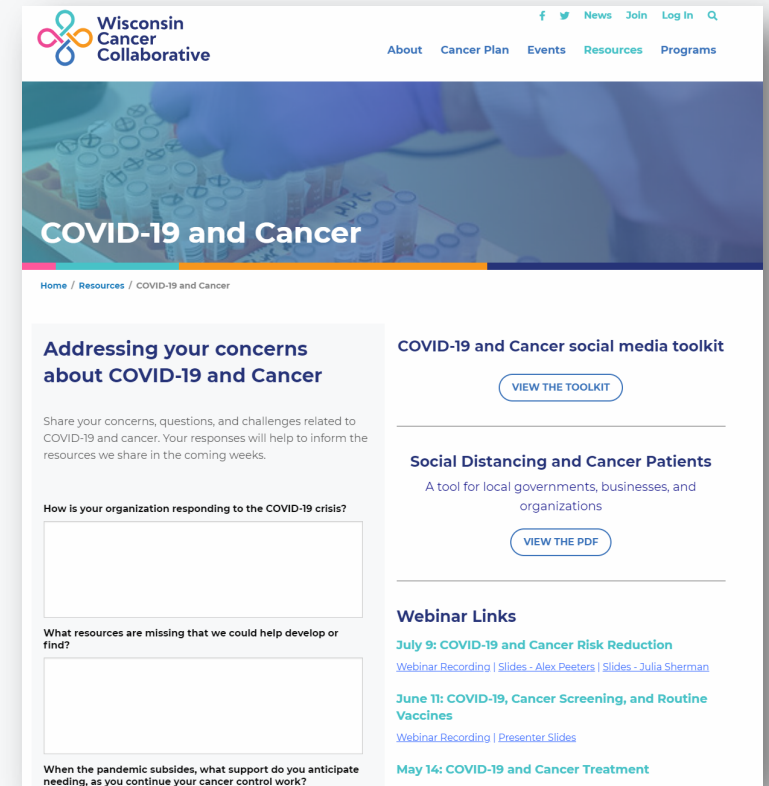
Wisconsin Cancer Collaborative

News Join Log In

About Cancer Plan Events Resources Programs

COVID-19 and Cancer

Home / Resources / COVID-19 and Cancer

Addressing your concerns about COVID-19 and Cancer

Share your concerns, questions, and challenges related to COVID-19 and cancer. Your responses will help to inform the resources we share in the coming weeks.

How is your organization responding to the COVID-19 crisis?

What resources are missing that we could help develop or find?

When the pandemic subsides, what support do you anticipate needing, as you continue your cancer control work?

COVID-19 and Cancer social media toolkit

VIEW THE TOOLKIT

Social Distancing and Cancer Patients

A tool for local governments, businesses, and organizations

VIEW THE PDF

Webinar Links

July 9: COVID-19 and Cancer Risk Reduction

Webinar Recording | Slides - Alex Peeters | Slides - Julia Sherman

June 11: COVID-19, Cancer Screening, and Routine Vaccines

Webinar Recording | Presenter Slides

May 14: COVID-19 and Cancer Treatment